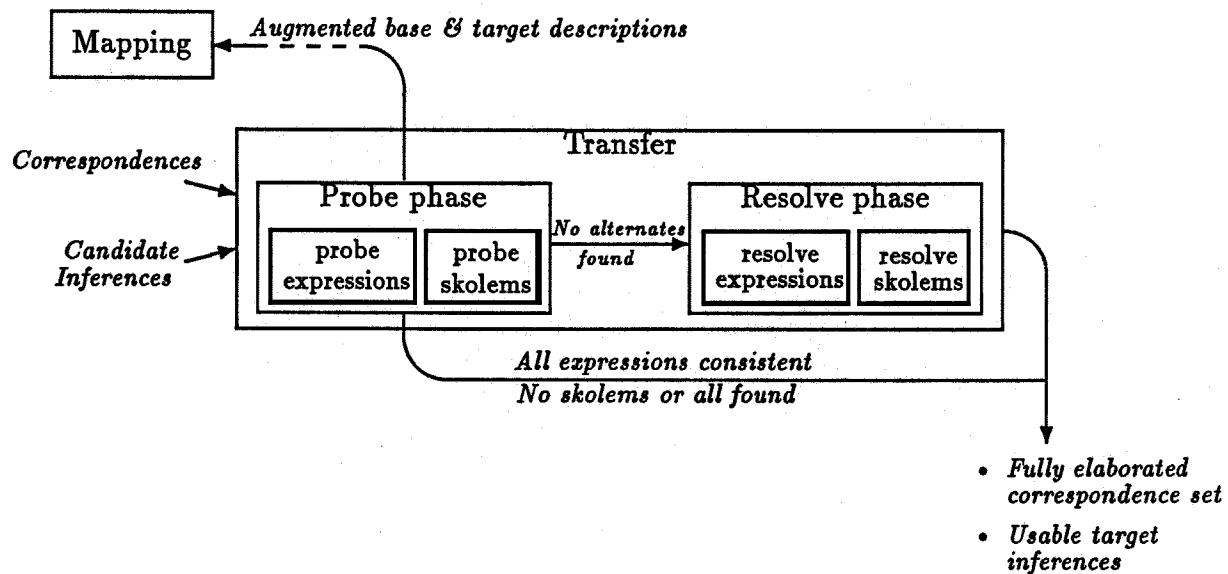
Mapping

Augmented base & target descriptions

Transfer

Correspondences

Candidate Inferences

Probe phase

probe expressions

probe skolems

No alternates found

Resolve phase

resolve expressions

resolve skolems

All expressions consistent

No skolems or all found

• Fully elaborated correspondence set

• Usable target inferences